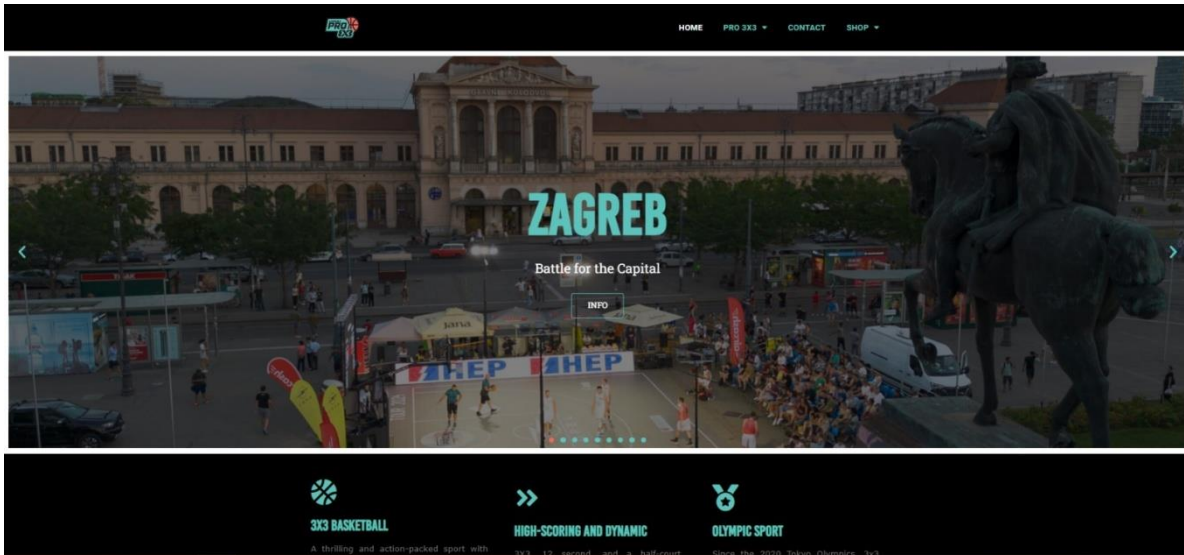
PRO 3X3

HOME PRO 3X3 ▾ CONTACT SHOP ▾

ZAGREB

Battle for the Capital

INFO

jana

HEP HEP

3X3 BASKETBALL

A thrilling and action-packed sport with

HIGH-SCORING AND DYNAMIC

3X3, 12 second, and a half-court

OLYMPIC SPORT

Since the 2020 Tokyo Olympics, 3x3